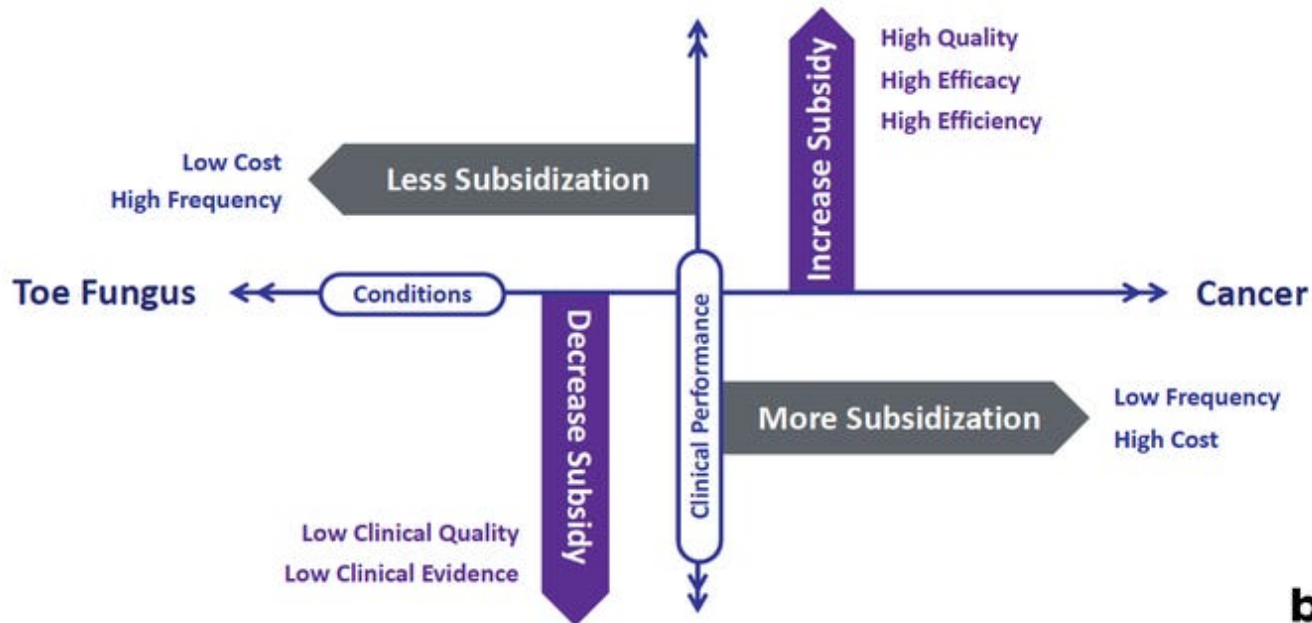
Increase Subsidy

High Quality
High Efficacy
High Efficiency

Low Cost
High Frequency

Less Subsidization

Toe Fungus

Conditions

Cancer

Clinical Performance

Decrease Subsidy

More Subsidization

Low Frequency
High Cost

Low Clinical Quality
Low Clinical Evidence

b